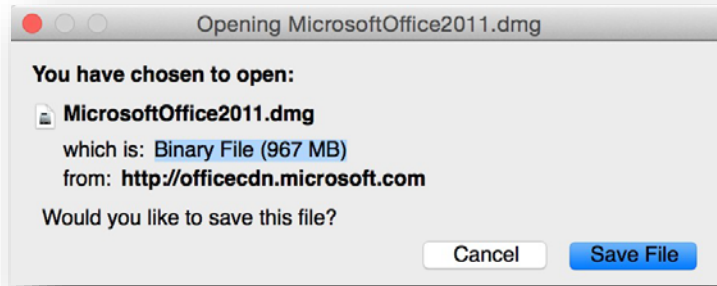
Opening MicrosoftOffice2011.dmg

You have chosen to open:

MicrosoftOffice2011.dmg

which is: Binary File (967 MB)
from: http://officecdn.microsoft.com

Would you like to save this file?

Cancel
Save File